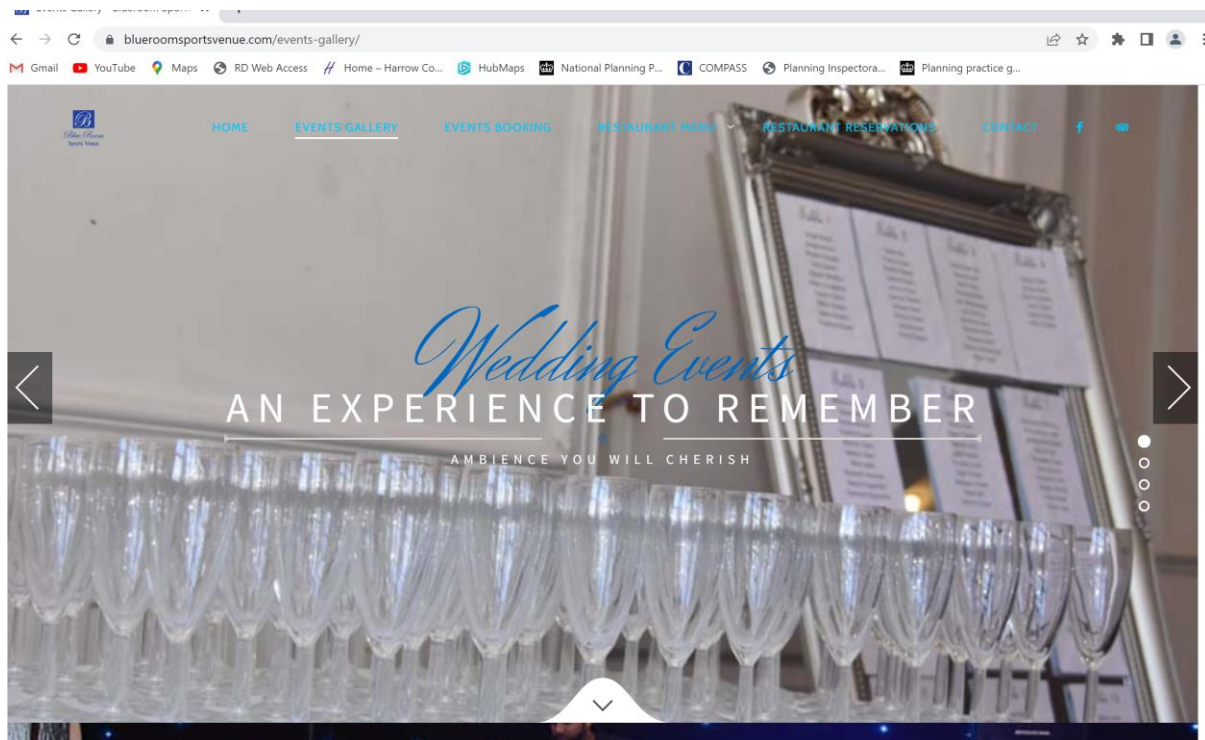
blueroomsportsvenue.com/events-gallery/

Gmail YouTube Maps RD Web Access Home – Harrow Co... HubMaps National Planning P... COMPASS Planning Inspectora... Planning practice g...

Blue Room Sports Venue

HOME EVENTS GALLERY EVENTS BOOKING RESTAURANT MENU RESTAURANT RESERVATIONS CONTACT

Wedding Events
AN EXPERIENCE TO REMEMBER
AMBIENCE YOU WILL CHERISH